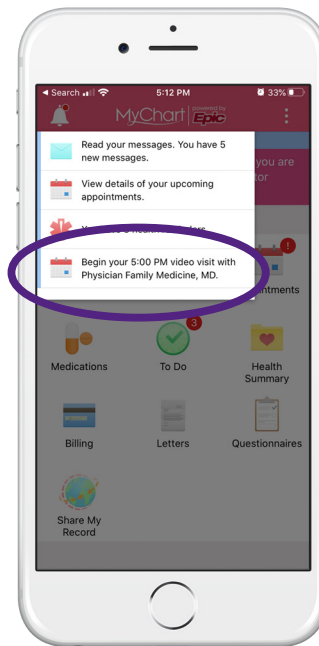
◀ Search 5:12 PM 33%

MyChart powered by Epic

Read your messages. You have 5 new messages.

View details of your upcoming appointments.

You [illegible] reminders

Begin your 5:00 PM video visit with Physician Family Medicine, MD.

you are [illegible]tor

!

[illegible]ntments

3

Medications

To Do

Health Summary

Billing

Letters

Questionnaires

Share My Record